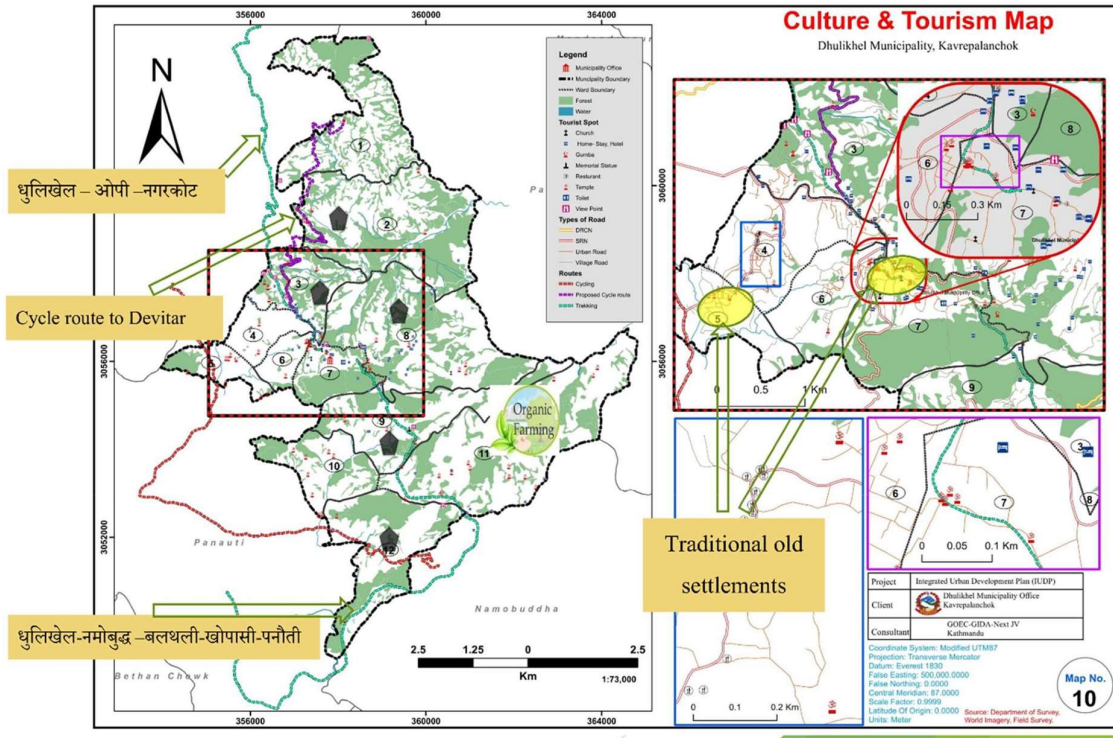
Culture & Tourism Map
Dhulikhel Municipality, Kavrepalanchok

356000
360000
364000

N

धुलिखेल – ओपी –नगरकोट

Cycle route to Devitar

धुलिखेल-नमोबुद्ध –बलथली-खोपासी-पनौती

Traditional old settlements

Legend
Municipality Office
Municipality Boundary
Ward Boundary
Forest
Water
Tourist Spot
Church
Home- Stay, Hotel
Gumba
Memorial Statue
Resturant
View Point
Temple
Toilet
Types of Road
DRCN
SRN
Urban Road
Village Road
Routes
Cycling
Proposed Cycle route
Trekking

1
2
3
4
5
6
7
8
9
10
11
12

Organic Farming

Pa
Panauti
Namobuddha
Bethan Chowk

3060000
3056000
3052000

2.5 1.25 0 2.5
Km
1:73,000

356000
360000
364000

0 0.5 1 Km
0 0.15 0.3 Km
0 0.05 0.1 Km
0 0.1 0.2 Km

Dhulikhel Municip

3060000
3056000

| Project | Integrated Urban Development Plan (IUDP) |
|---|---|
| Client | Dhulikhel Municipality Office Kavrepalanchok |
| Consultant | GOEC-GIDA-Next JV Kathmandu |

Coordinate System: Modified UTM87
Projection: Transverse Mercator
Datum: Everest 1830
False Easting: 500,000.0000
False Northing: 0.0000
Central Meridian: 87.0000
Scale Factor: 0.9999
Latitude Of Origin: 0.0000
Units: Meter

Source: Department of Survey, World Imagery, Field Survey.

Map No.
10